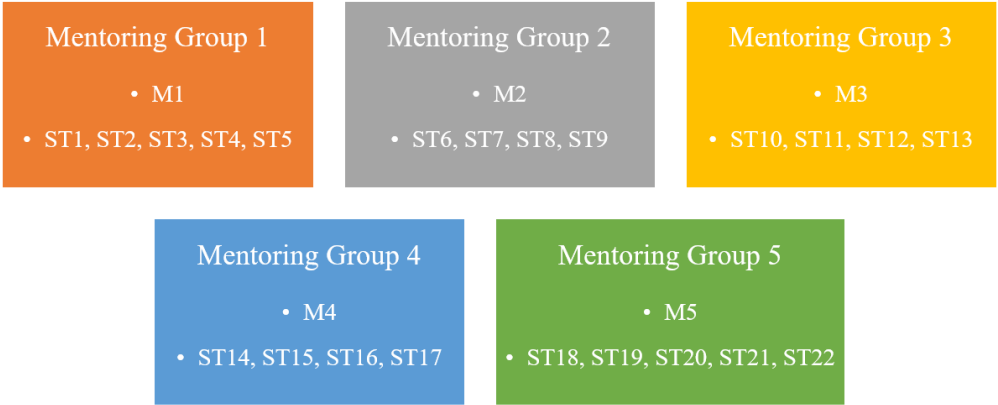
Mentoring Group 1

- M1
- ST1, ST2, ST3, ST4, ST5

Mentoring Group 2

- M2
- ST6, ST7, ST8, ST9

Mentoring Group 3

- M3
- ST10, ST11, ST12, ST13

Mentoring Group 4

- M4
- ST14, ST15, ST16, ST17

Mentoring Group 5

- M5
- ST18, ST19, ST20, ST21, ST22